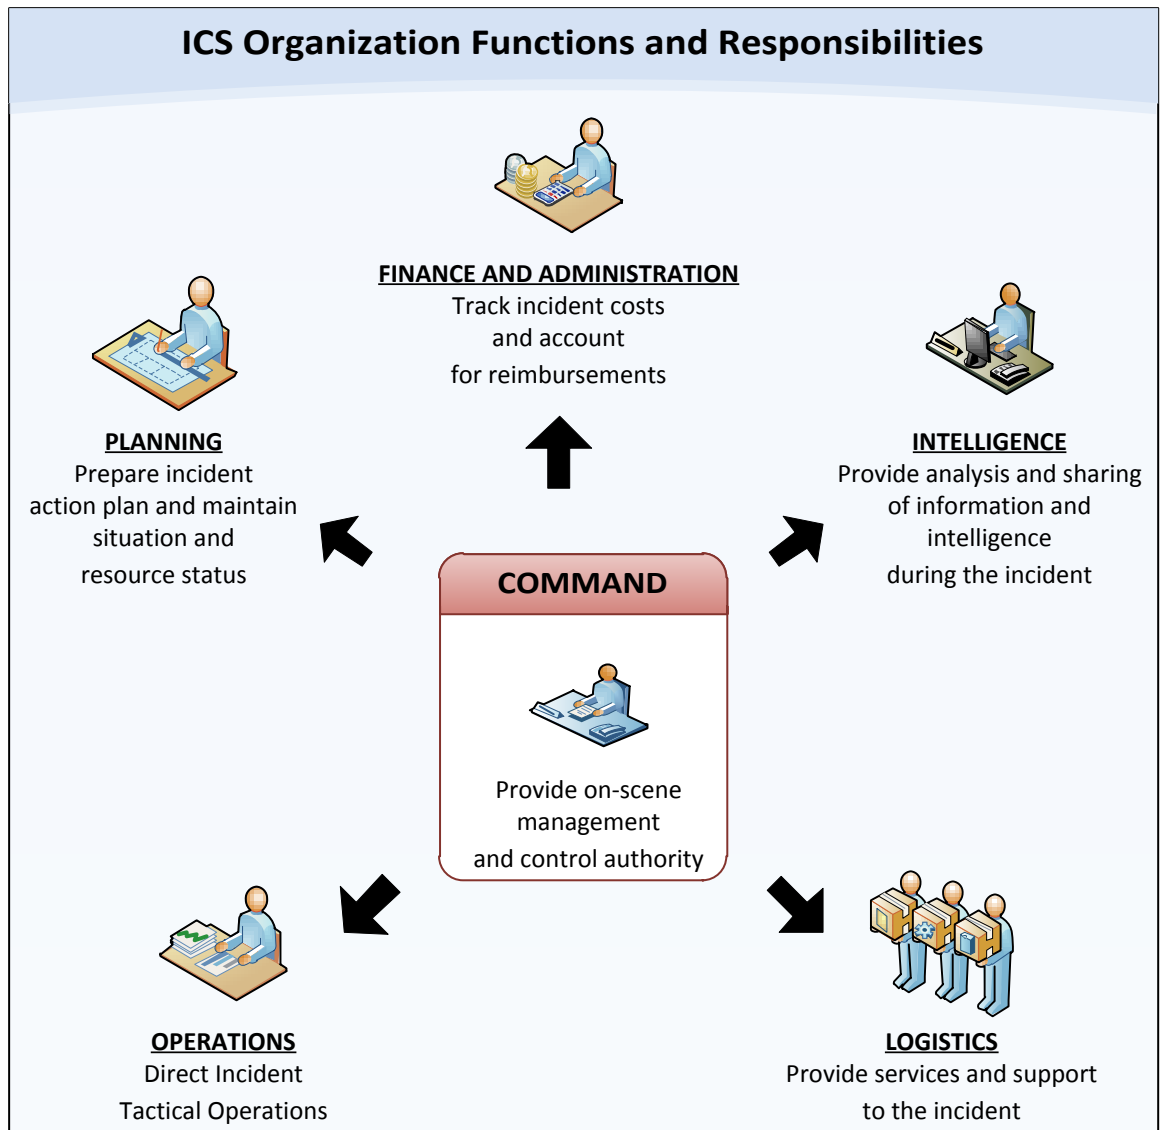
ICS Organization Functions and Responsibilities

FINANCE AND ADMINISTRATION
Track incident costs and account for reimbursements

PLANNING
Prepare incident action plan and maintain situation and resource status

INTELLIGENCE
Provide analysis and sharing of information and intelligence during the incident

COMMAND
Provide on-scene management and control authority

OPERATIONS
Direct Incident Tactical Operations

LOGISTICS
Provide services and support to the incident